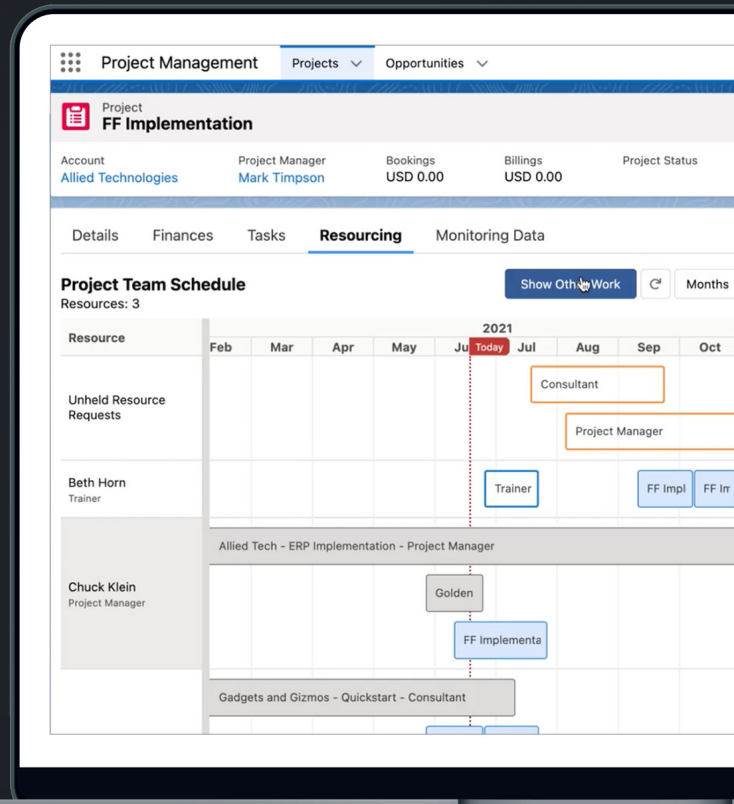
Project Management Projects Opportunities

Project
FF Implementation

Account
Allied Technologies

Project Manager
Mark Timpson

Bookings
USD 0.00

Billings
USD 0.00

Project Status

Details Finances Tasks Resourcing Monitoring Data

Project Team Schedule
Resources: 3

Show Oth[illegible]Work

Months

| Resource | Feb | Mar | Apr | May | Ju | Jul | Aug | Sep | Oct |
|---|---|---|---|---|---|---|---|---|---|

2021

Today

Unheld Resource Requests

Consultant

Project Manager

Beth Horn
Trainer

Trainer

FF Impl

FF Ir

Allied Tech - ERP Implementation - Project Manager

Chuck Klein
Project Manager

Golden

FF Implementa

Gadgets and Gizmos - Quickstart - Consultant